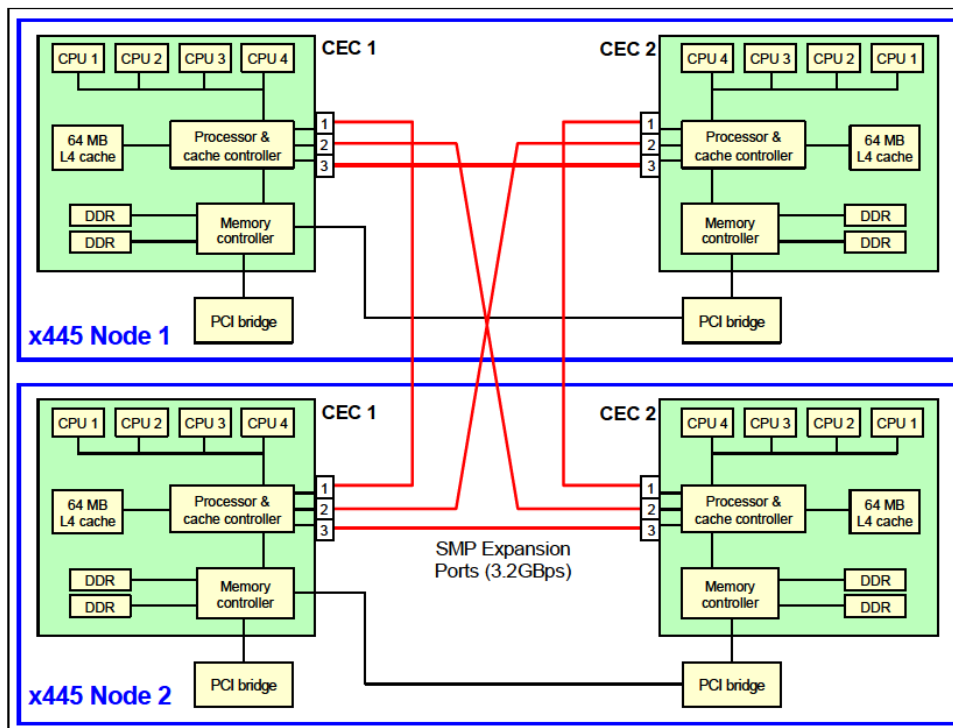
CPU 1
CPU 2
CPU 3
CPU 4
CEC 1
64 MB L4 cache
Processor & cache controller
1
2
3
DDR
DDR
Memory controller
PCI bridge

CEC 2
CPU 4
CPU 3
CPU 2
CPU 1
1
2
3
Processor & cache controller
64 MB L4 cache
Memory controller
DDR
DDR
PCI bridge

x445 Node 1

CPU 1
CPU 2
CPU 3
CPU 4
CEC 1
64 MB L4 cache
Processor & cache controller
1
2
3
DDR
DDR
Memory controller
PCI bridge

CEC 2
CPU 4
CPU 3
CPU 2
CPU 1
1
2
3
Processor & cache controller
64 MB L4 cache
Memory controller
DDR
DDR
PCI bridge

SMP Expansion Ports (3.2GBps)

x445 Node 2